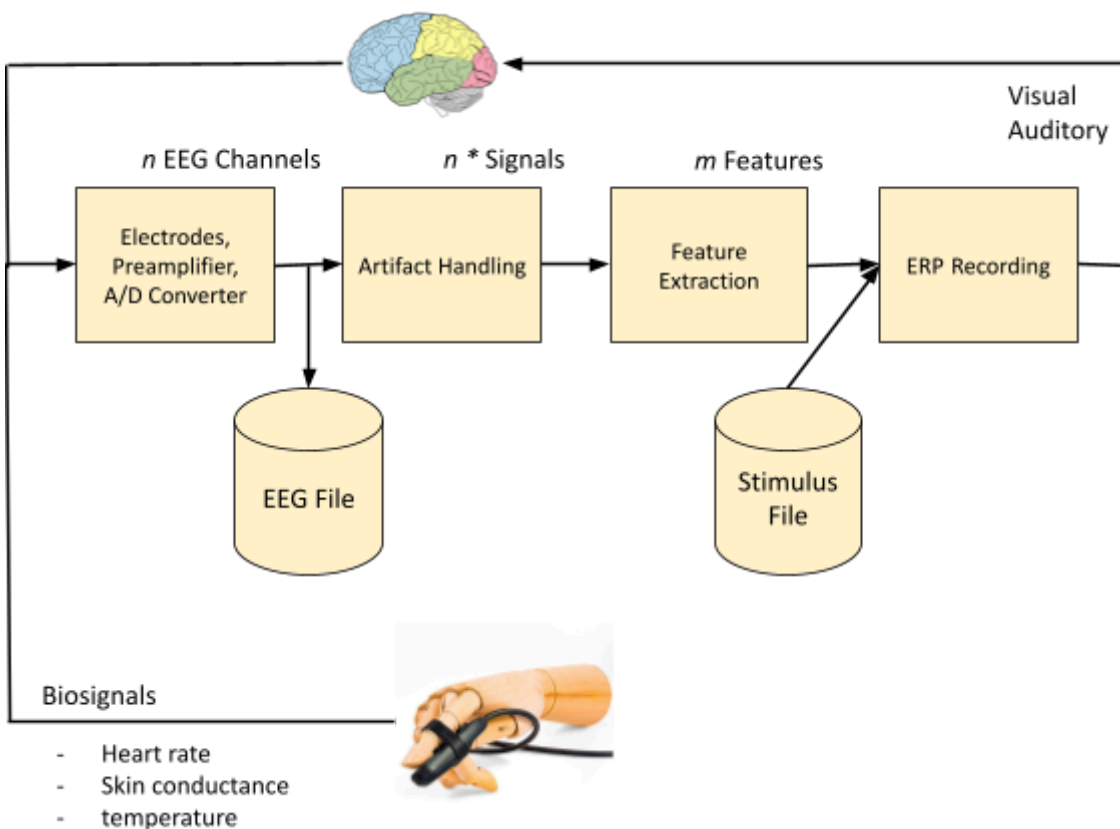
Visual
Auditory

*n* EEG Channels

*n* * Signals

*m* Features

Electrodes, Preamplifier, A/D Converter

Artifact Handling

Feature Extraction

ERP Recording

EEG File

Stimulus File

Biosignals

- Heart rate
- Skin conductance
- temperature